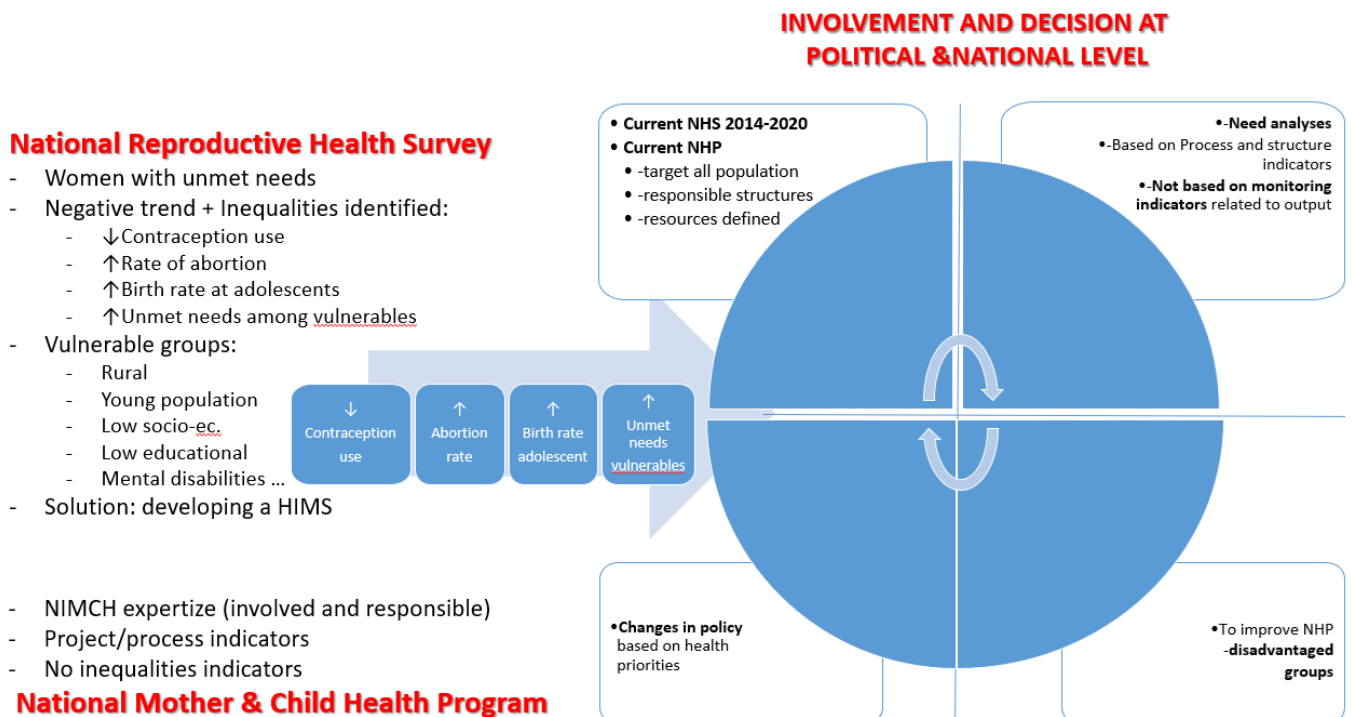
INVOLVEMENT AND DECISION AT POLITICAL &NATIONAL LEVEL

National Reproductive Health Survey
- Women with unmet needs
- Negative trend + Inequalities identified:
  - ↓Contraception use
  - ↑Rate of abortion
  - ↑Birth rate at adolescents
  - ↑Unmet needs among vulnerables
- Vulnerable groups:
  - Rural
  - Young population
  - Low socio-ec.
  - Low educational
  - Mental disabilities …
- Solution: developing a HIMS

- NIMCH expertize (involved and responsible)
- Project/process indicators
- No inequalities indicators

National Mother & Child Health Program

↓ Contraception use

↑ Abortion rate

↑ Birth rate adolescent

↑ Unmet needs vulnerables

• Current NHS 2014-2020
• Current NHP
  • -target all population
  • -responsible structures
  • -resources defined

•-Need analyses
•-Based on Process and structure indicators
•-Not based on monitoring indicators related to output

•Changes in policy based on health priorities

•To improve NHP -disadvantaged groups